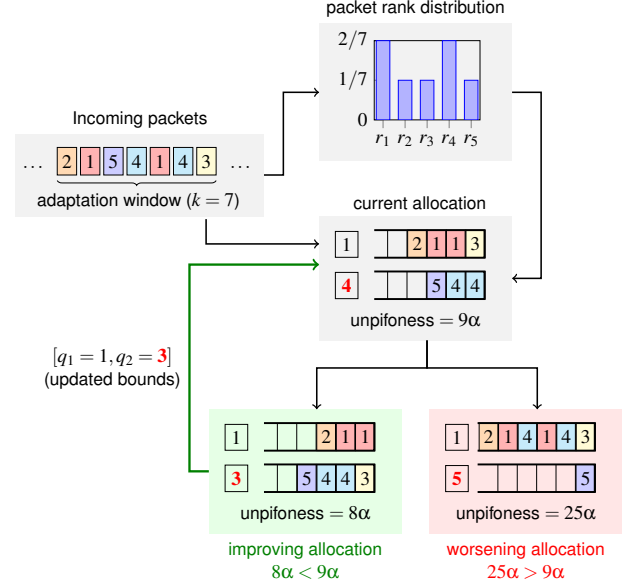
packet rank distribution

$2/7$
$1/7$
$0$
$r_1$ $r_2$ $r_3$ $r_4$ $r_5$

Incoming packets

... 2 1 5 4 1 4 3 ...

adaptation window ($k = 7$)

current allocation

1 | 2 1 1 3
4 | 5 4 4

unpifoness = $9\alpha$

$[q_1 = 1, q_2 = \mathbf{3}]$
(updated bounds)

1 | 2 1 1
3 | 5 4 4 3

unpifoness = $8\alpha$

improving allocation
$8\alpha < 9\alpha$

1 | 2 1 4 1 4 3
5 | 5

unpifoness = $25\alpha$

worsening allocation
$25\alpha > 9\alpha$